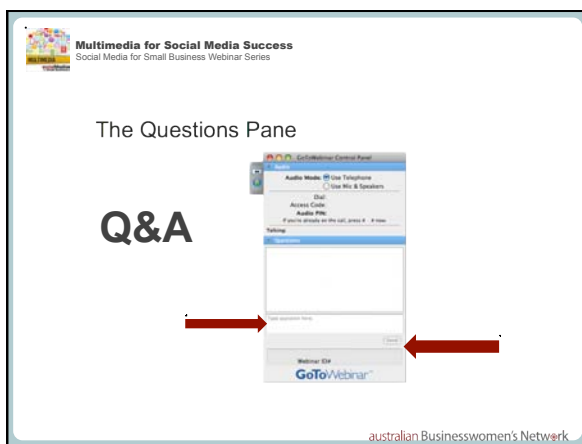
Multimedia for Social Media Success
Social Media for Small Business Webinar Series

The Questions Pane

Q&A

GoToWebinar Control Panel
Audio
Audio Mode: Use Telephone
Use Mic & Speakers
Dial:
Access Code:
Audio PIN:
If you're already on the call, press # # now
Talking:
Questions
Type question here.
Send
Webinar ID#
GoToWebinar

australian Businesswomen's Network